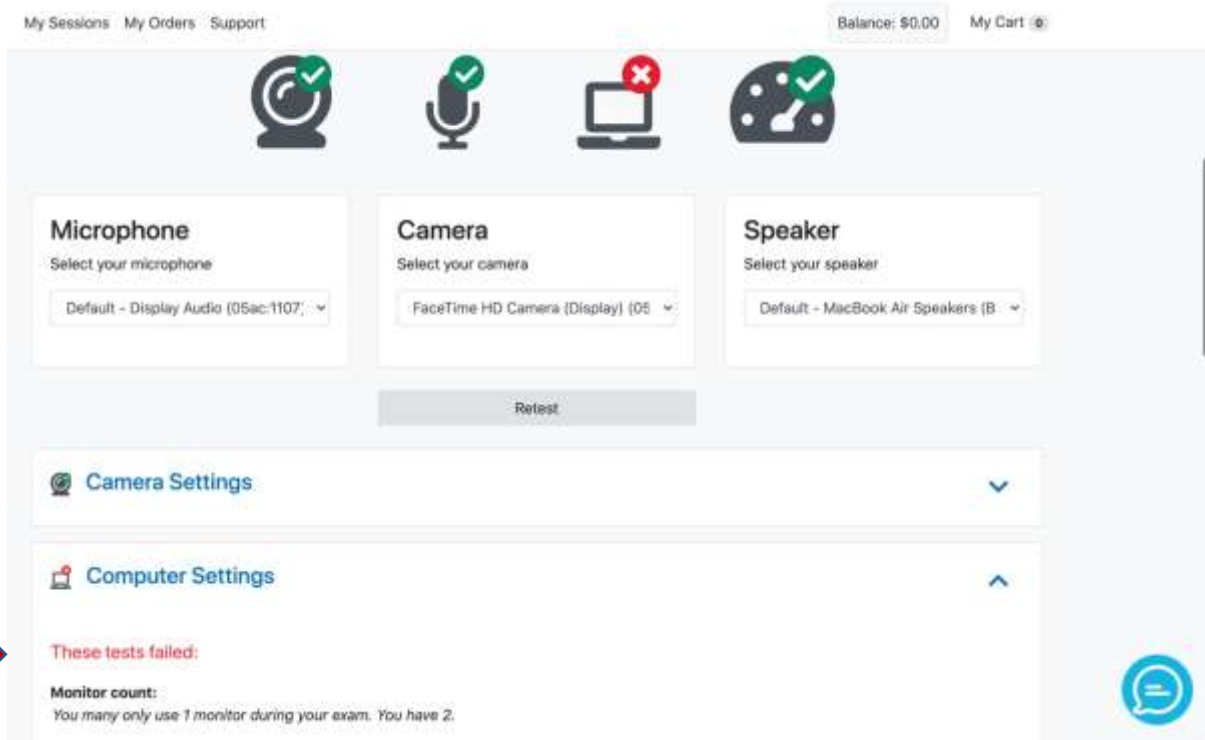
My Sessions My Orders Support

Balance: $0.00

My Cart 0

Microphone

Select your microphone

Default - Display Audio (05ac:1107)

Camera

Select your camera

FaceTime HD Camera (Display) (05

Speaker

Select your speaker

Default - MacBook Air Speakers (B

Retest

Camera Settings

Computer Settings

These tests failed:

Monitor count:

You many only use 1 monitor during your exam. You have 2.